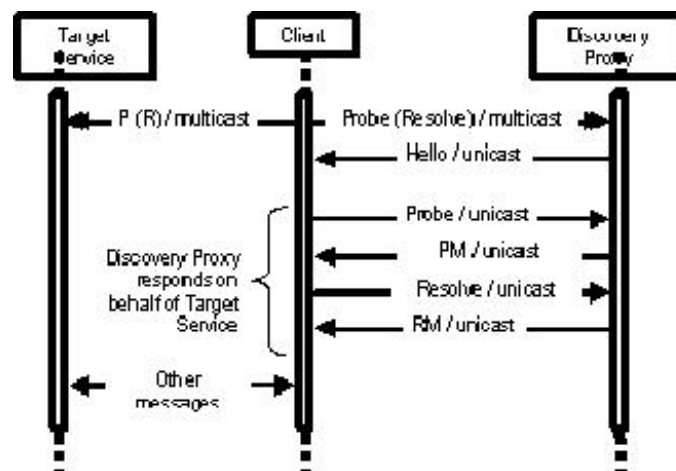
Target Service

Client

Discovery Proxy

P (R) / multicast

Probe (Resolve) / multicast

Hello / unicast

Probe / unicast

PM / unicast

Resolve / unicast

RM / unicast

Discovery Proxy responds on behalf of Target Service

Other messages